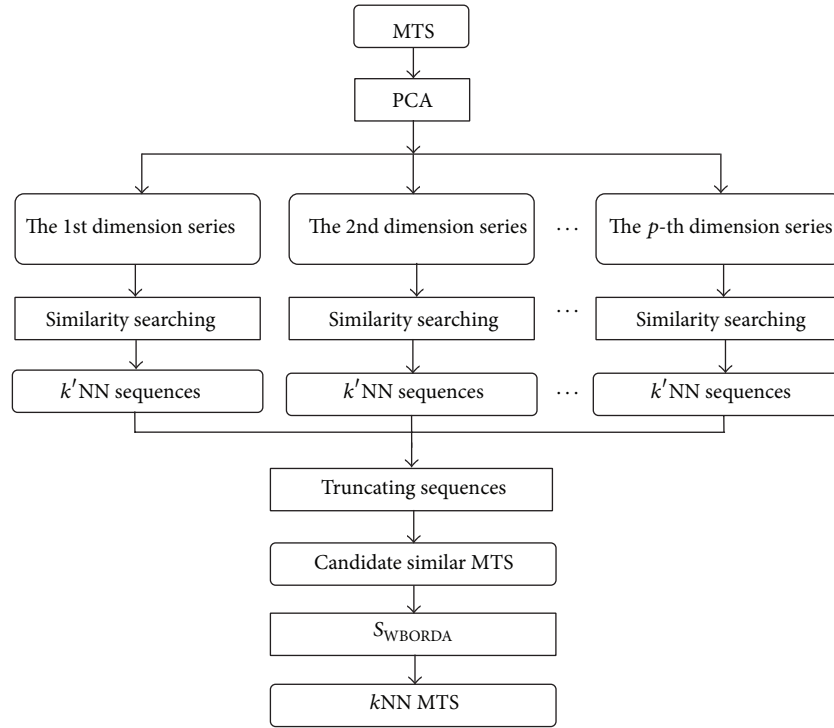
MTS

PCA

The 1st dimension series

The 2nd dimension series

···

The $p$-th dimension series

Similarity searching

Similarity searching

···

Similarity searching

$k'$NN sequences

$k'$NN sequences

···

$k'$NN sequences

Truncating sequences

Candidate similar MTS

$S_{\text{WBORDA}}$

$k$NN MTS